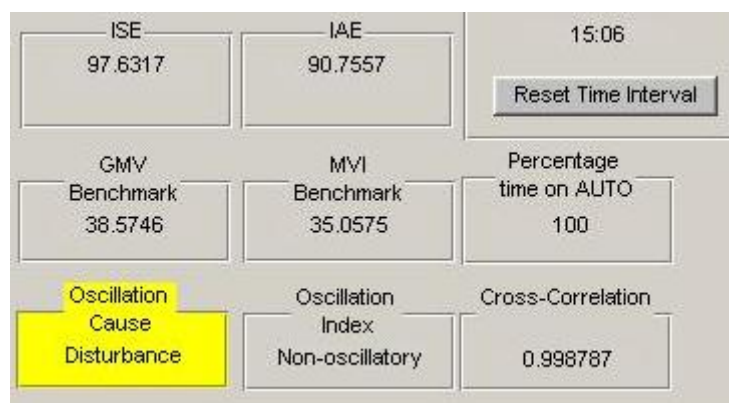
ISE
97.6317

IAE
90.7557

15:06

Reset Time Interval

GMV
Benchmark
38.5746

MVI
Benchmark
35.0575

Percentage
time on AUTO
100

Oscillation
Cause
Disturbance

Oscillation
Index
Non-oscillatory

Cross-Correlation
0.998787